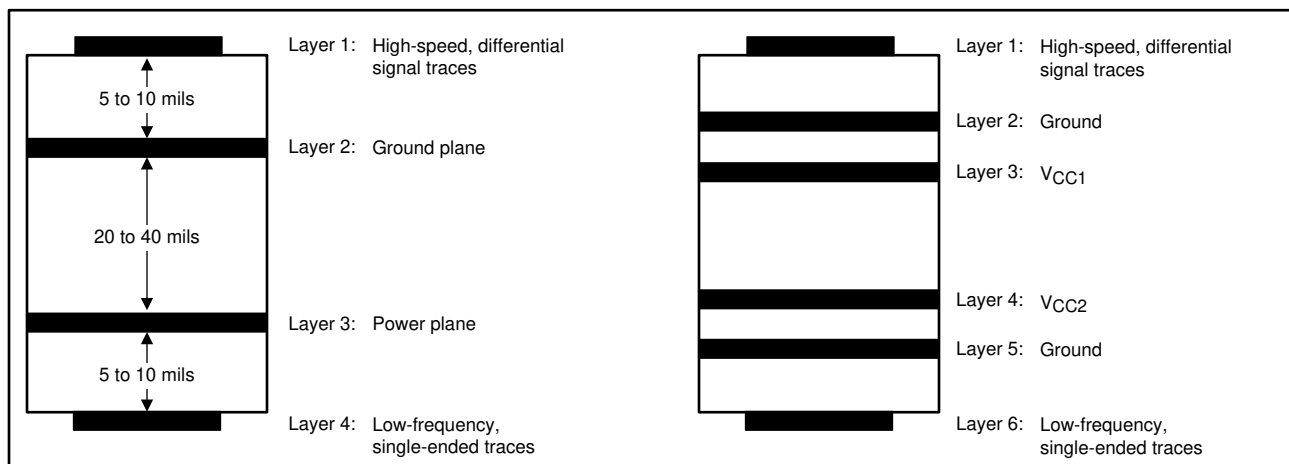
5 to 10 mils

20 to 40 mils

5 to 10 mils

Layer 1: High-speed, differential signal traces

Layer 2: Ground plane

Layer 3: Power plane

Layer 4: Low-frequency, single-ended traces

Layer 1: High-speed, differential signal traces

Layer 2: Ground

Layer 3: $V_{CC1}$

Layer 4: $V_{CC2}$

Layer 5: Ground

Layer 6: Low-frequency, single-ended traces